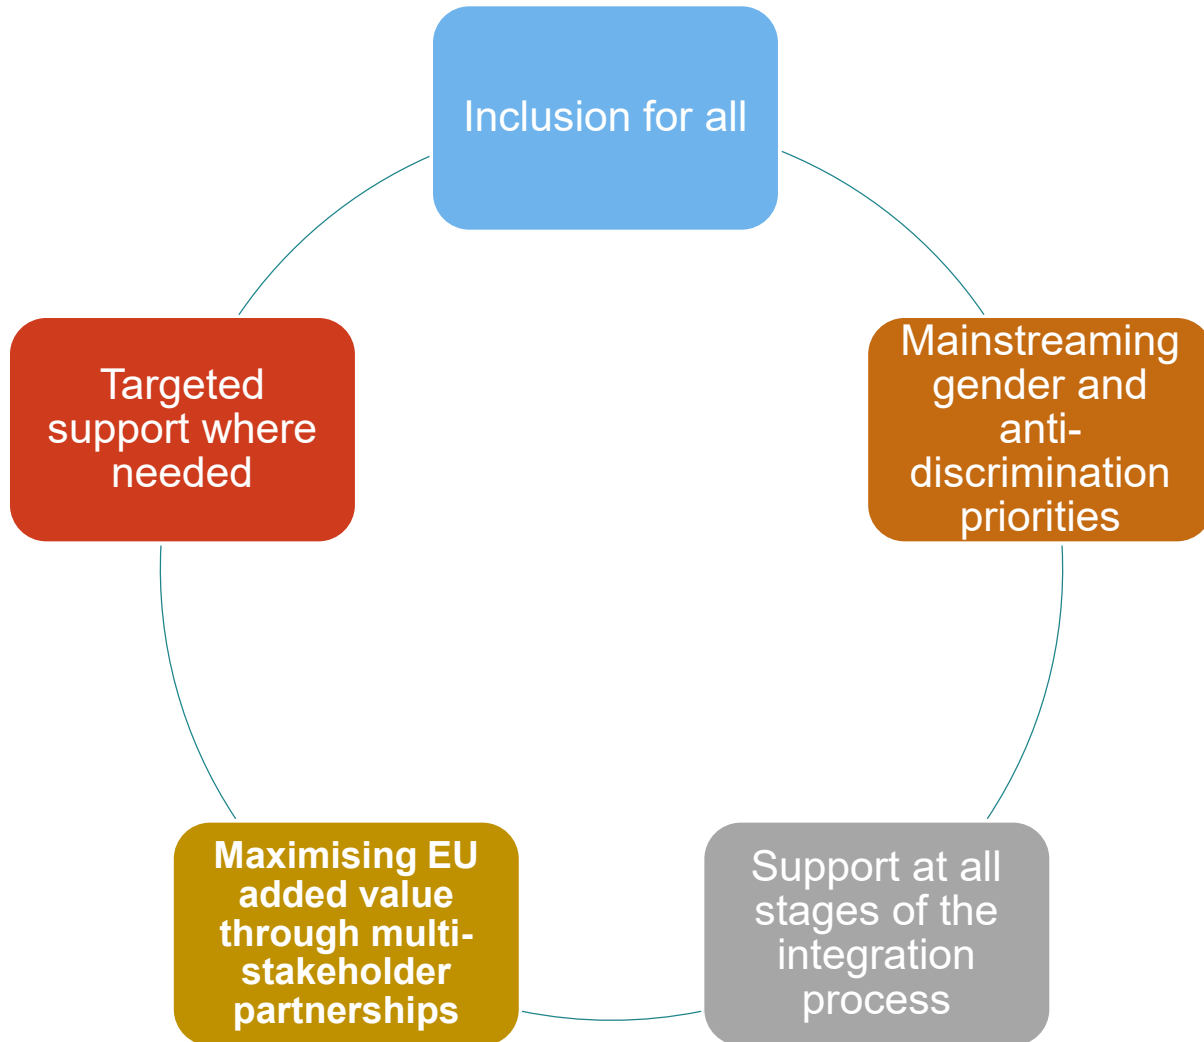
Inclusion for all

Mainstreaming gender and anti-discrimination priorities

Support at all stages of the integration process

Maximising EU added value through multi-stakeholder partnerships

Targeted support where needed